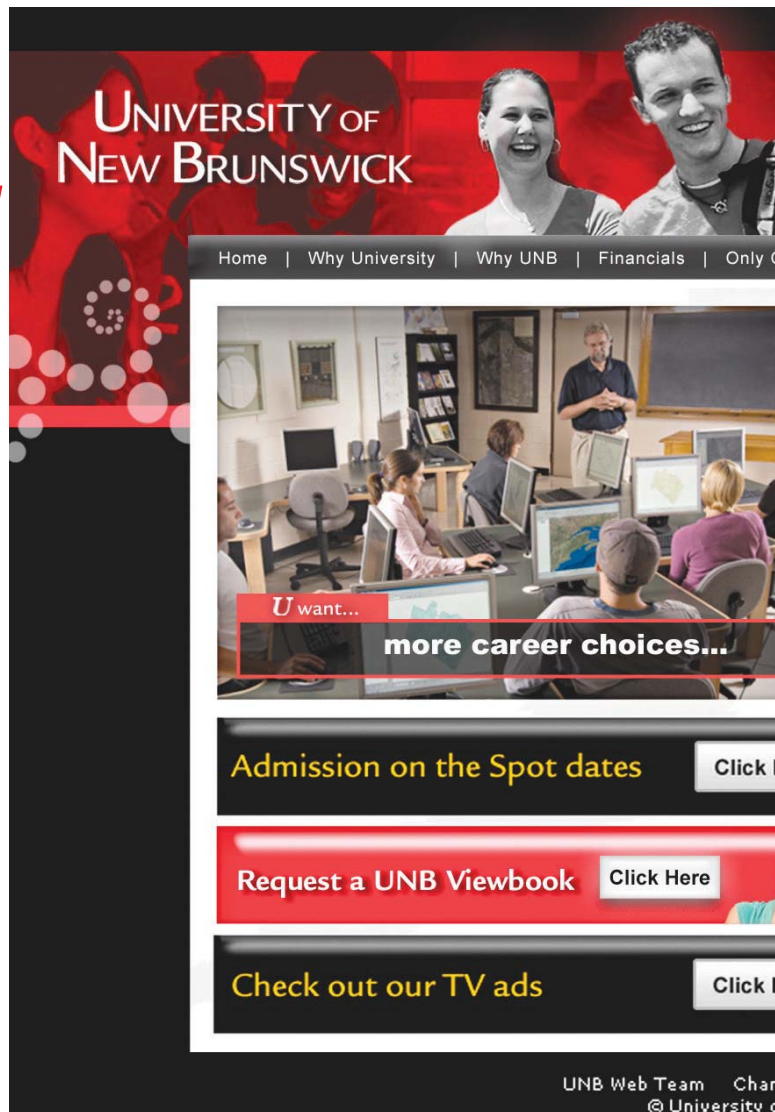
UNIVERSITY OF NEW BRUNSWICK

Home | Why University | Why UNB | Financials | Only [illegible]

U want...
more career choices...

Admission on the Spot dates
Click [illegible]

Request a UNB Viewbook
Click Here

Check out our TV ads
Click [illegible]

UNB Web Team Char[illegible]
© University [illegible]